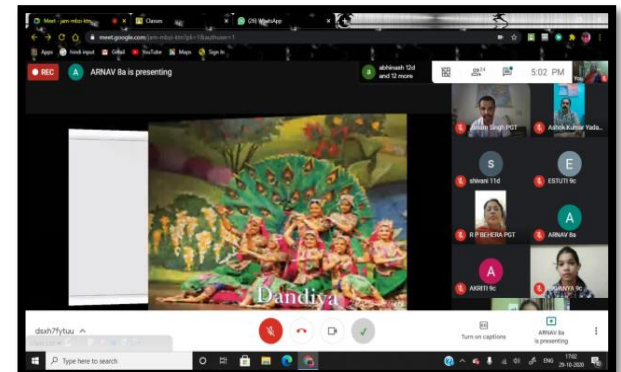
Meet - jam-mbzi-ktn
Classes
(29) WhatsApp
meet.google.com/jam-mbzi-ktn?pli=1&authuser=1
Apps
hindi input
Gmail
YouTube
Maps
Sign in
REC
A
ARNAV 8a is presenting
abhinash 12d and 12 more
24
5:02 PM
You
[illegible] Singh PGT
Ashok Kumar Yada...
S
shivani 11d
E
ESTUTI 9c
R P BEHERA PGT
A
ARNAV 8a
A
AKRITI 9c
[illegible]ANYA 9c
Dandiya
dsxh7fytuu
Turn on captions
ARNAV 8a is presenting
Type here to search
ENG
17:02
29-10-2020